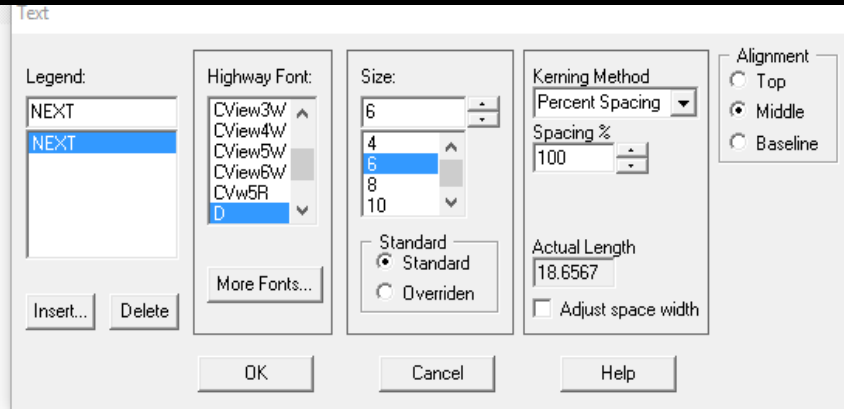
Text

Legend:
NEXT
NEXT

Insert... Delete

Highway Font:
CView3W
CView4W
CView5W
CView6W
CVw5R
D

More Fonts...

Size:
6
4
6
8
10

Standard
Standard
Overriden

Kerning Method
Percent Spacing
Spacing %
100

Actual Length
18.6567

Adjust space width

Alignment
Top
Middle
Baseline

OK Cancel Help